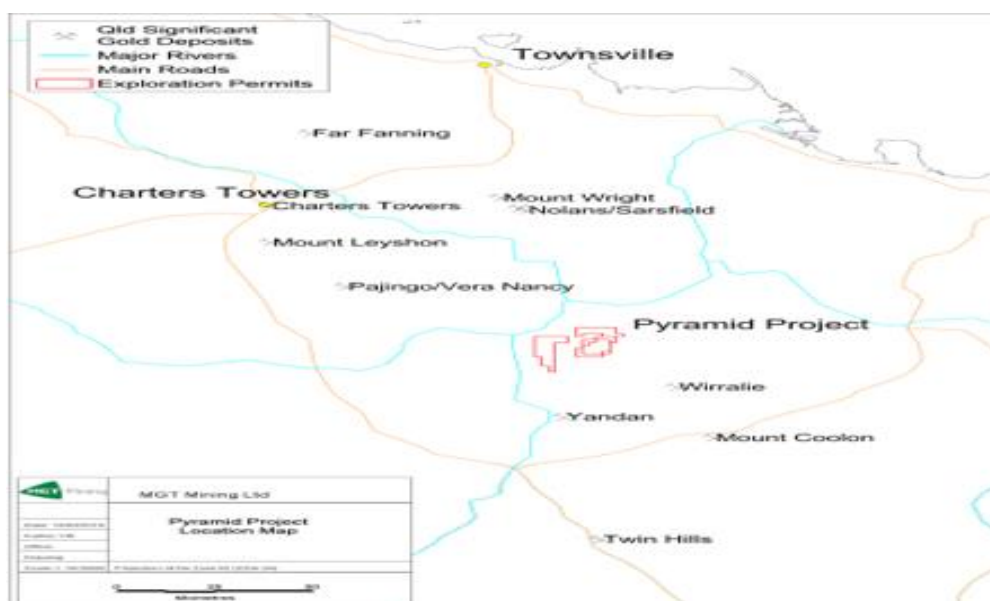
Qld Significant Gold Deposits
Major Rivers
Main Roads
Exploration Permits

Townsville

Far Fanning

Charters Towers
Charters Towers

Mount Wright
Nolans/Sarsfield

Mount Leyshon

Pajingo/Vera Nancy

Pyramid Project

Wirralie

Yandan

Mount Coolon

Twin Hills

MGT Mining
MGT Mining Ltd
Pyramid Project Location Map
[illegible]

0 15 30
Kilometres